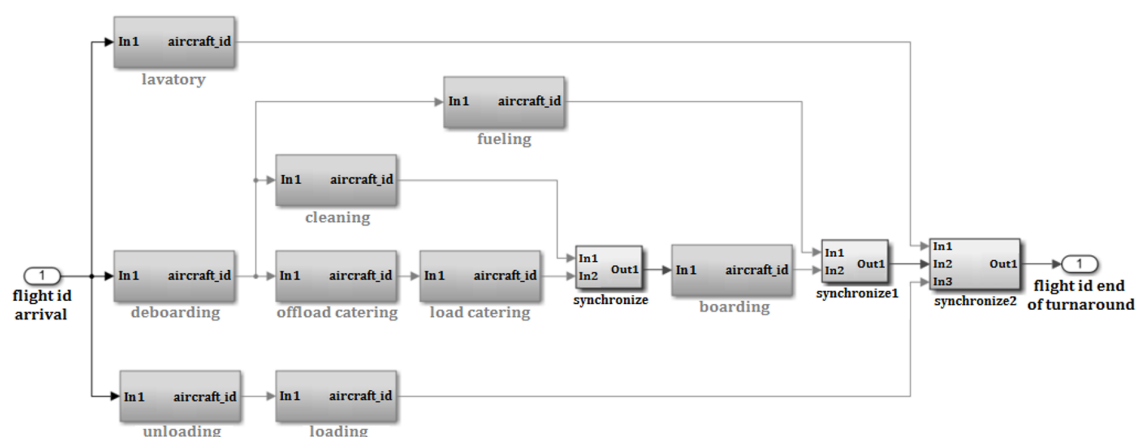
In1 aircraft_id
lavatory

In1 aircraft_id
fueling

In1 aircraft_id
cleaning

1
flight id arrival

In1 aircraft_id
deboarding

In1 aircraft_id
offload catering

In1 aircraft_id
load catering

In1
In2 Out1
synchronize

In1 aircraft_id
boarding

In1
In2 Out1
synchronize1

In1
In2 Out1
In3
synchronize2

1
flight id end of turnaround

In1 aircraft_id
unloading

In1 aircraft_id
loading